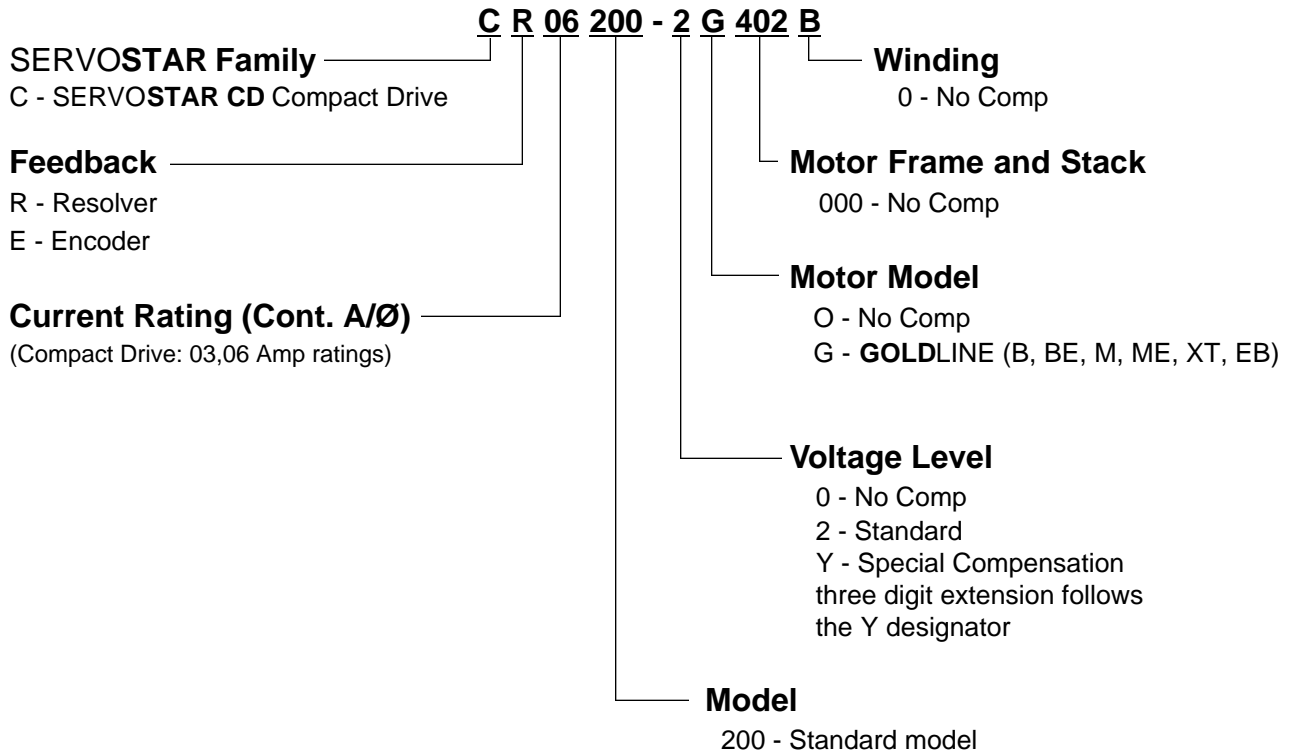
C R 06 200 - 2 G 402 B

SERVOSTAR Family
C - SERVOSTAR CD Compact Drive

Feedback
R - Resolver
E - Encoder

Current Rating (Cont. A/Ø)
(Compact Drive: 03,06 Amp ratings)

Winding
0 - No Comp

Motor Frame and Stack
000 - No Comp

Motor Model
O - No Comp
G - GOLDLINE (B, BE, M, ME, XT, EB)

Voltage Level
0 - No Comp
2 - Standard
Y - Special Compensation three digit extension follows the Y designator

Model
200 - Standard model